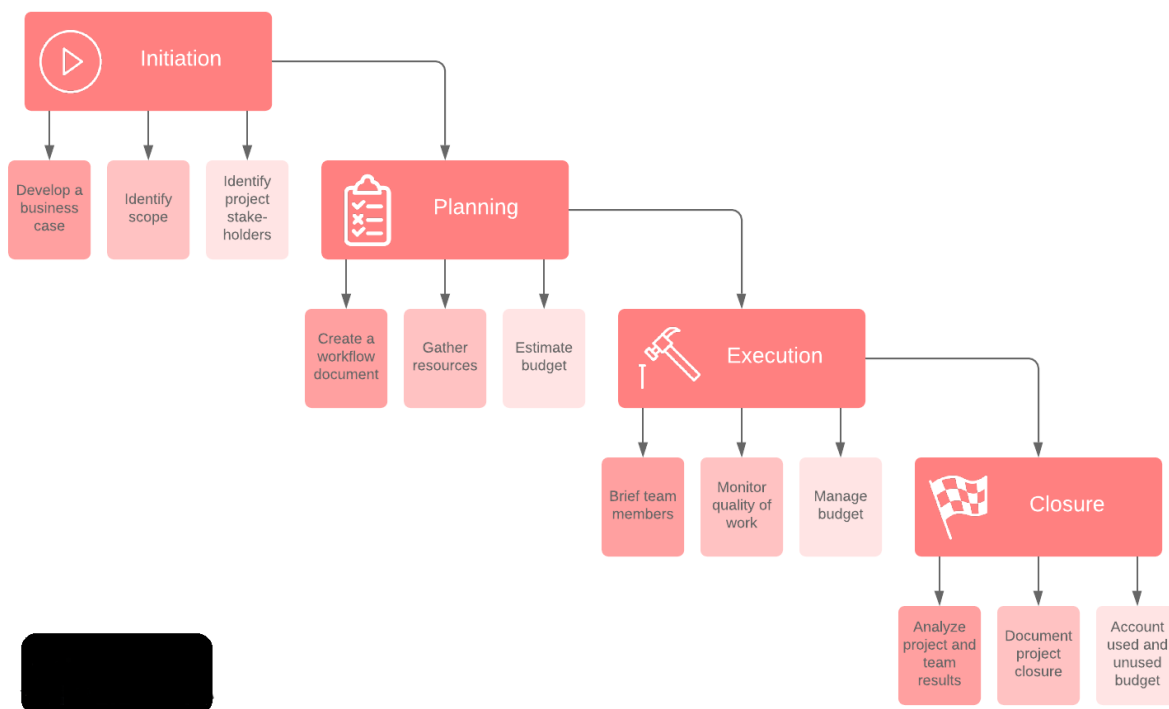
Initiation

Develop a business case

Identify scope

Identify project stake-holders

Planning

Create a workflow document

Gather resources

Estimate budget

Execution

Brief team members

Monitor quality of work

Manage budget

Closure

Analyze project and team results

Document project closure

Account used and unused budget